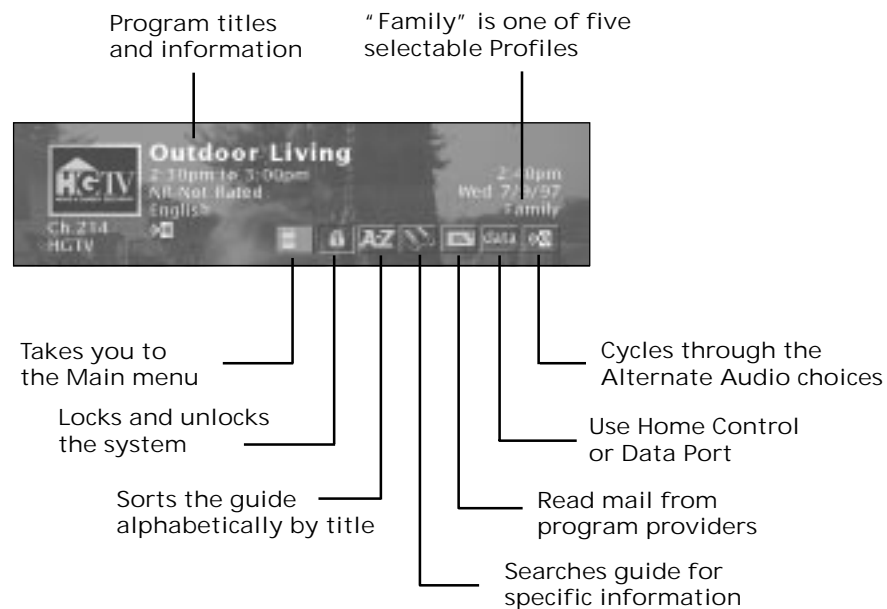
Program titles and information

"Family" is one of five selectable Profiles

HGTV

Outdoor Living
2:30pm to 3:00pm
NR Not Rated
English

2:40pm
Wed 7/3/97
Family

Ch.214
HGTV

A-Z

DATA

Takes you to the Main menu

Locks and unlocks the system

Sorts the guide alphabetically by title

Cycles through the Alternate Audio choices

Use Home Control or Data Port

Read mail from program providers

Searches guide for specific information